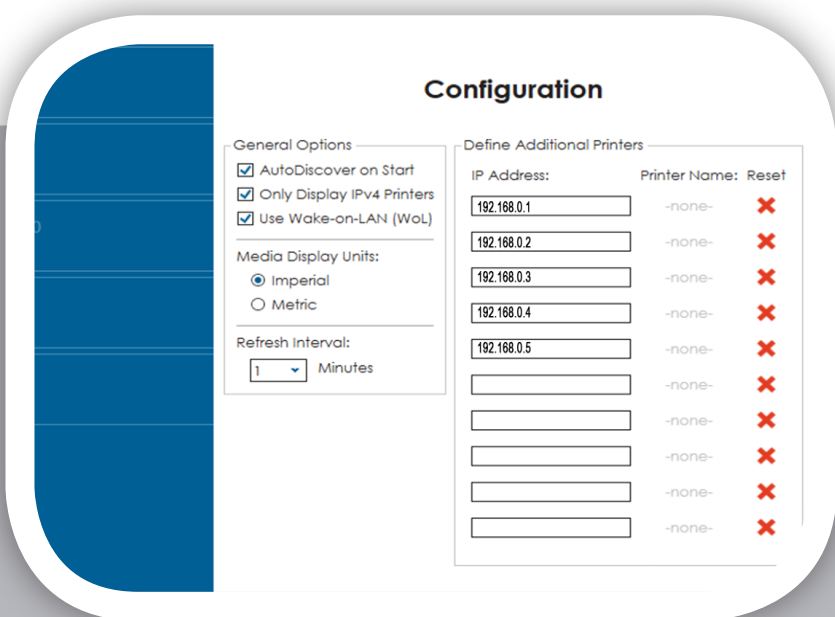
Configuration

General Options

AutoDiscover on Start

Only Display IPv4 Printers

Use Wake-on-LAN (WoL)

Media Display Units:

Imperial

Metric

Refresh Interval:

1 Minutes

Define Additional Printers

| IP Address: | Printer Name: | Reset |
|---|---|---|
| 192.168.0.1 | -none- | ✖ |
| 192.168.0.2 | -none- | ✖ |
| 192.168.0.3 | -none- | ✖ |
| 192.168.0.4 | -none- | ✖ |
| 192.168.0.5 | -none- | ✖ |
| | -none- | ✖ |
| | -none- | ✖ |
| | -none- | ✖ |
| | -none- | ✖ |
| | -none- | ✖ |